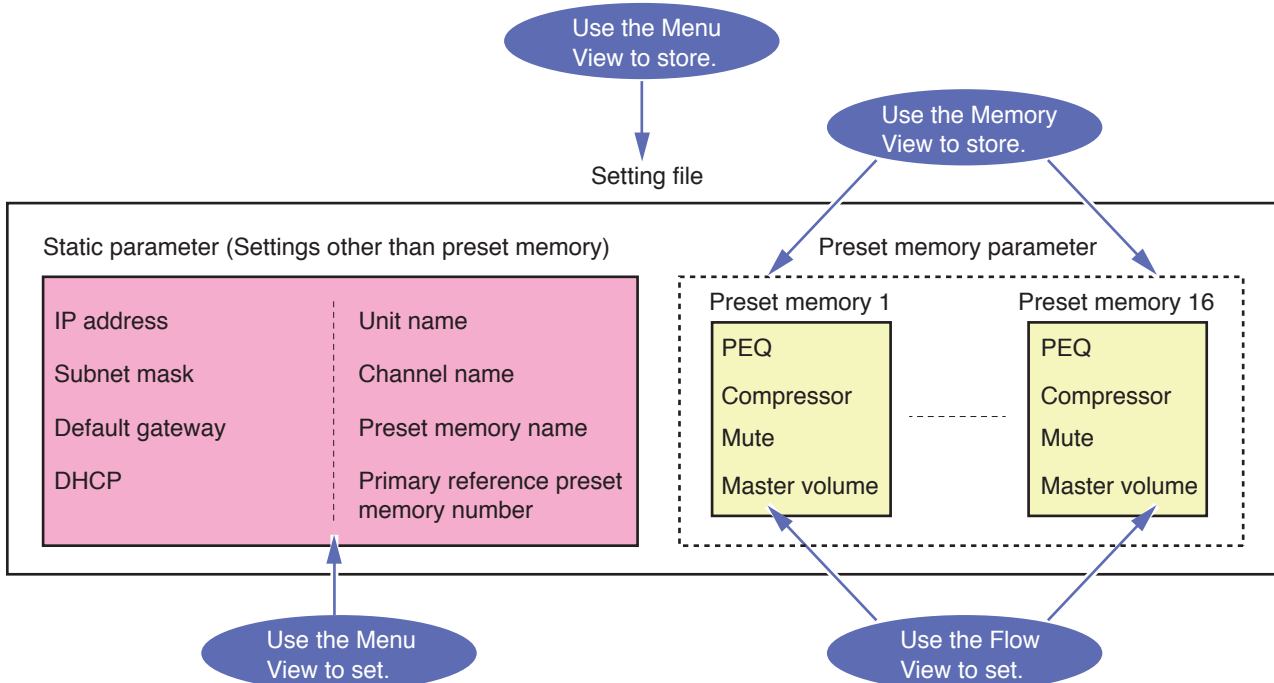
Use the Menu View to store.

Use the Memory View to store.

Setting file

Static parameter (Settings other than preset memory)

IP address

Subnet mask

Default gateway

DHCP

Unit name

Channel name

Preset memory name

Primary reference preset memory number

Preset memory parameter

Preset memory 1

PEQ

Compressor

Mute

Master volume

Preset memory 16

PEQ

Compressor

Mute

Master volume

Use the Menu View to set.

Use the Flow View to set.